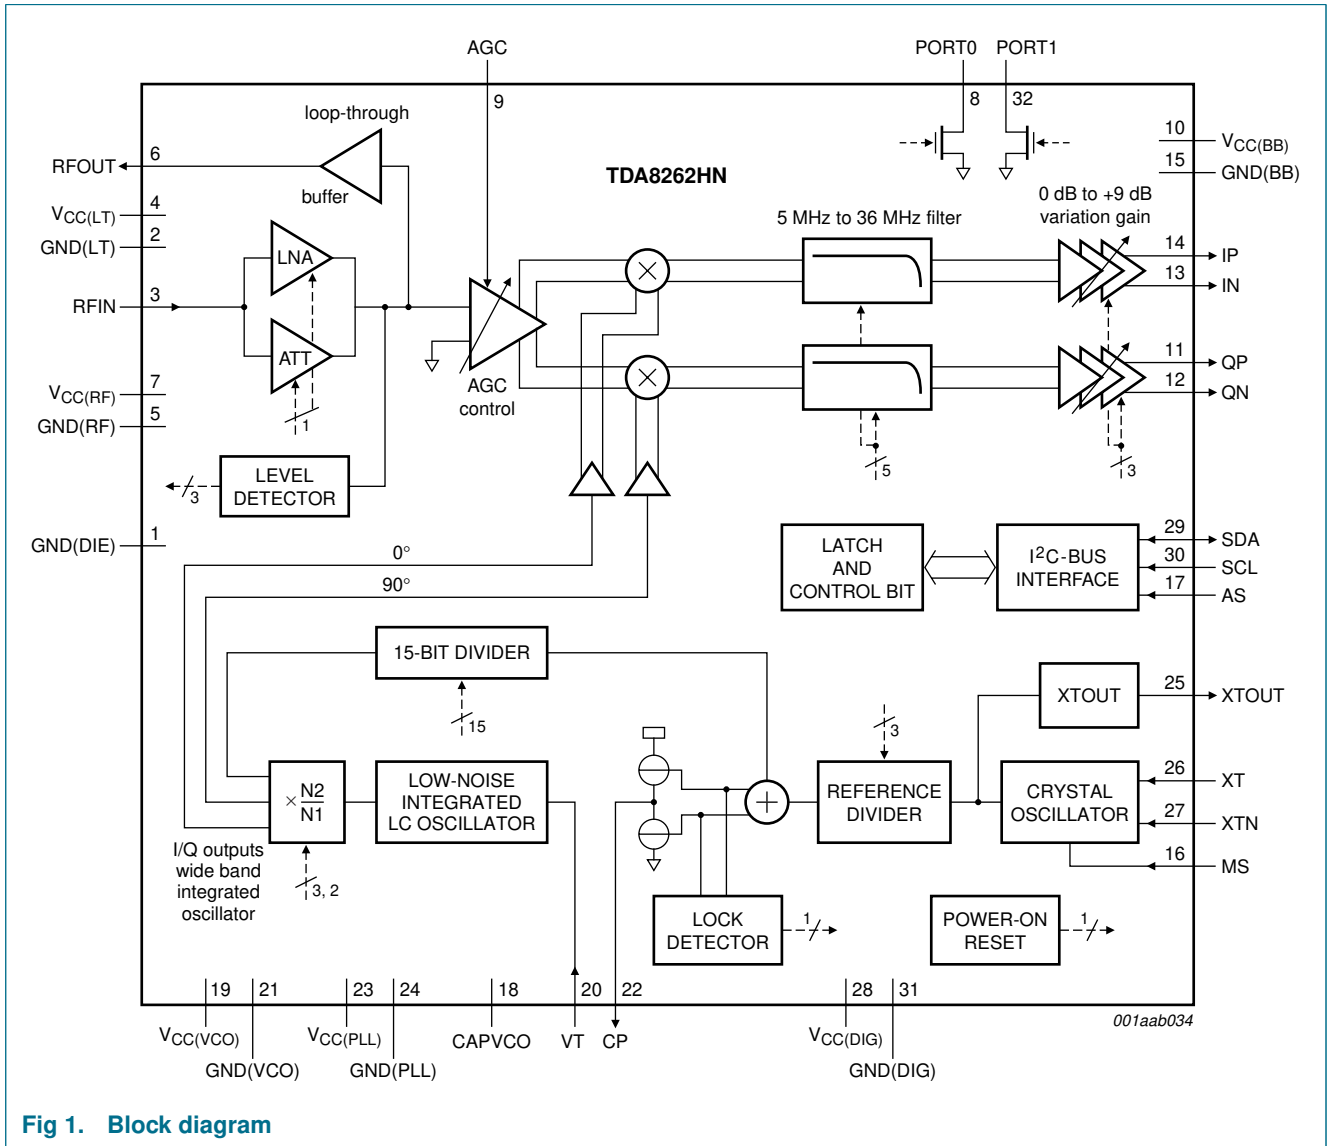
AGC
PORT0 PORT1
9
8
32
loop-through
10 $V_{CC(BB)}$
15 GND(BB)
RFOUT 6
TDA8262HN
buffer
0 dB to +9 dB variation gain
$V_{CC(LT)}$ 4
GND(LT) 2
5 MHz to 36 MHz filter
LNA
14 IP
13 IN
RFIN 3
ATT
AGC control
11 QP
12 QN
$V_{CC(RF)}$ 7
GND(RF) 5
1
5
3
LEVEL DETECTOR
3
GND(DIE) 1
LATCH AND CONTROL BIT
$I^2C$-BUS INTERFACE
29 SDA
30 SCL
17 AS
0°
90°
15-BIT DIVIDER
15
XTOUT
25 XTOUT
3
×$\frac{N2}{N1}$
LOW-NOISE INTEGRATED LC OSCILLATOR
REFERENCE DIVIDER
CRYSTAL OSCILLATOR
26 XT
27 XTN
16 MS
I/Q outputs wide band integrated oscillator
3, 2
LOCK DETECTOR
1
POWER-ON RESET
1
19 21 23 24 18 20 22 28 31
$V_{CC(VCO)}$
GND(VCO)
$V_{CC(PLL)}$
GND(PLL)
CAPVCO
VT
CP
$V_{CC(DIG)}$
GND(DIG)
001aab034
Fig 1. Block diagram